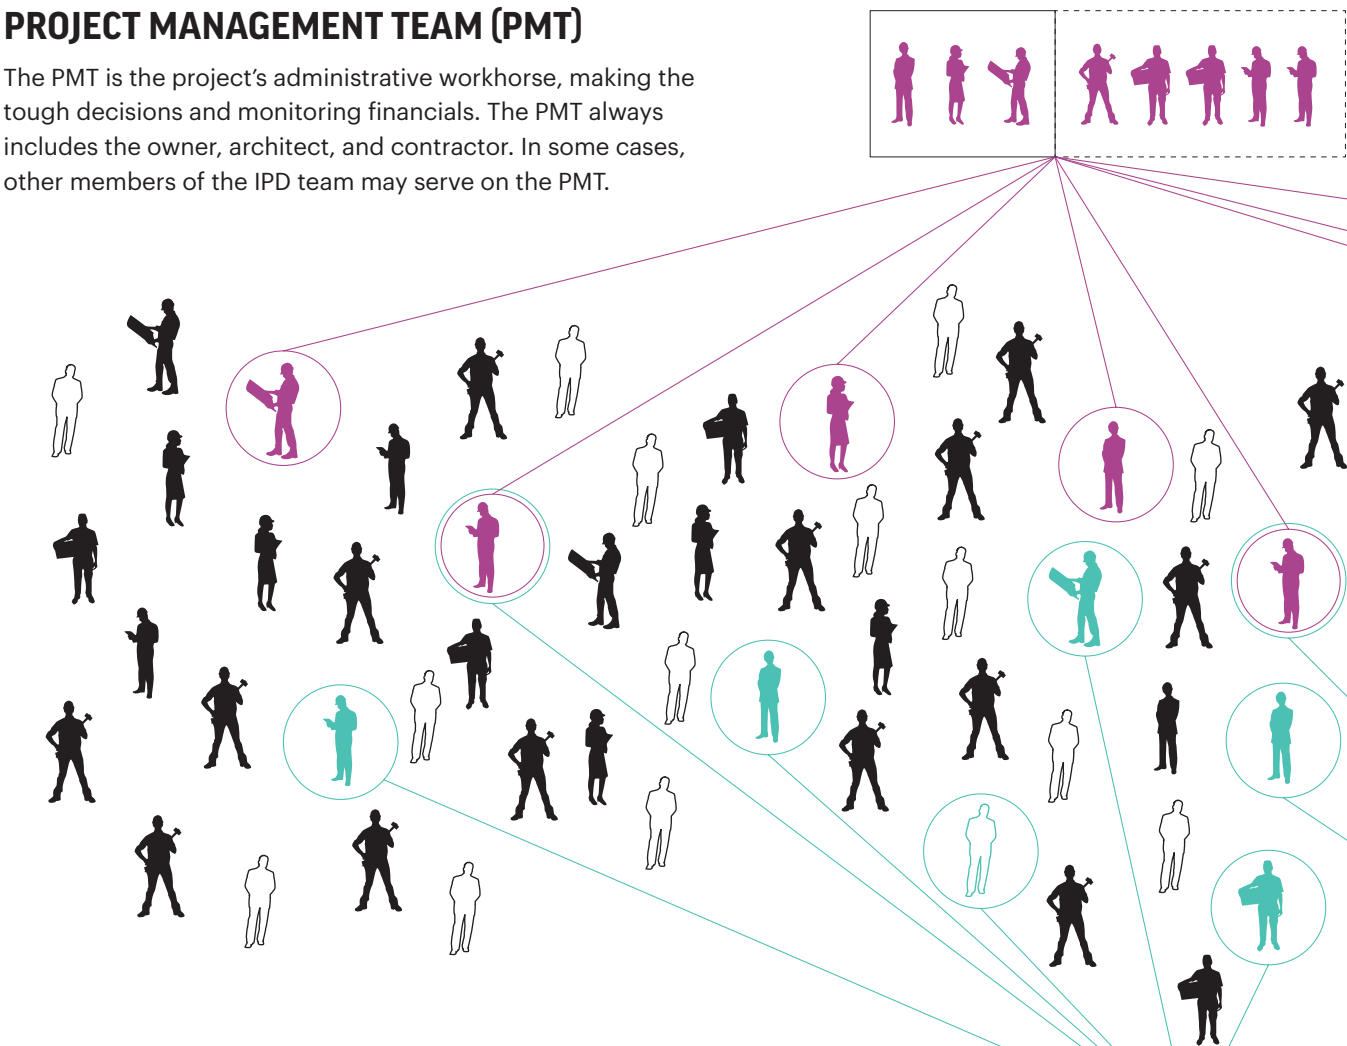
PROJECT MANAGEMENT TEAM (PMT)

The PMT is the project's administrative workhorse, making the tough decisions and monitoring financials. The PMT always includes the owner, architect, and contractor. In some cases, other members of the IPD team may serve on the PMT.